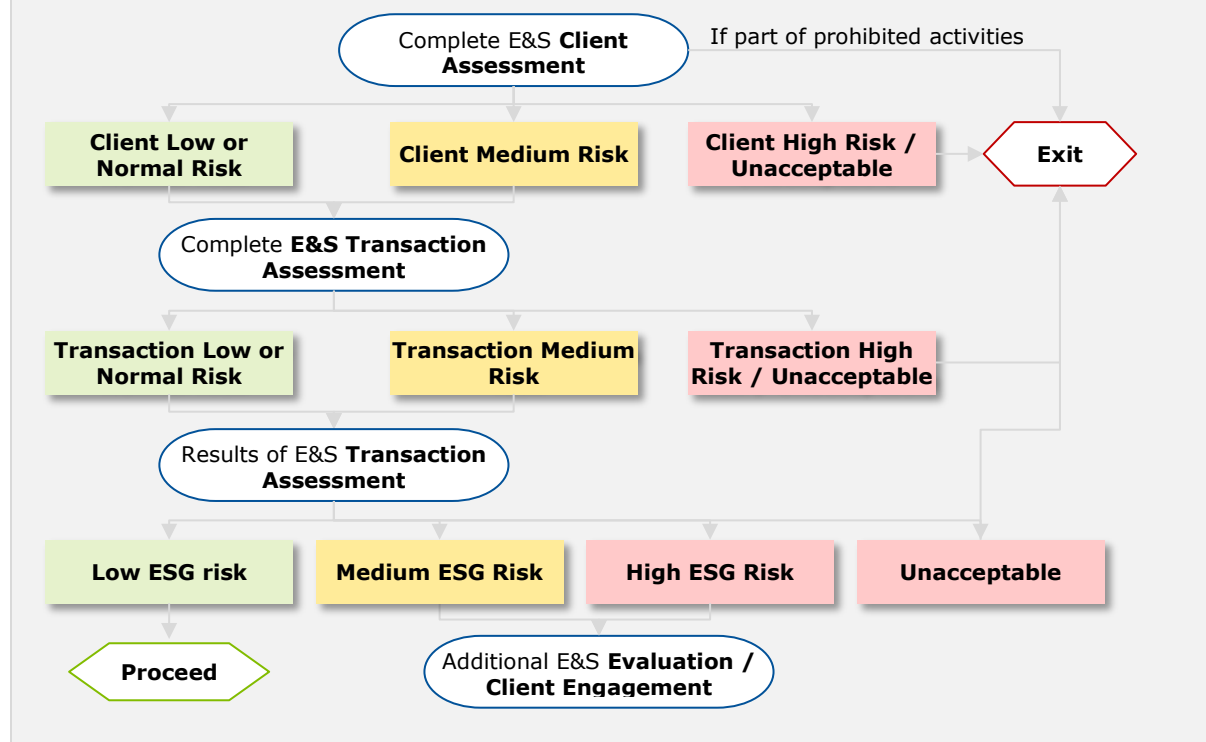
Complete E&S Client Assessment

If part of prohibited activities

Client Low or Normal Risk

Client Medium Risk

Client High Risk / Unacceptable

Exit

Complete E&S Transaction Assessment

Transaction Low or Normal Risk

Transaction Medium Risk

Transaction High Risk / Unacceptable

Results of E&S Transaction Assessment

Low ESG risk

Medium ESG Risk

High ESG Risk

Unacceptable

Proceed

Additional E&S Evaluation / Client Engagement